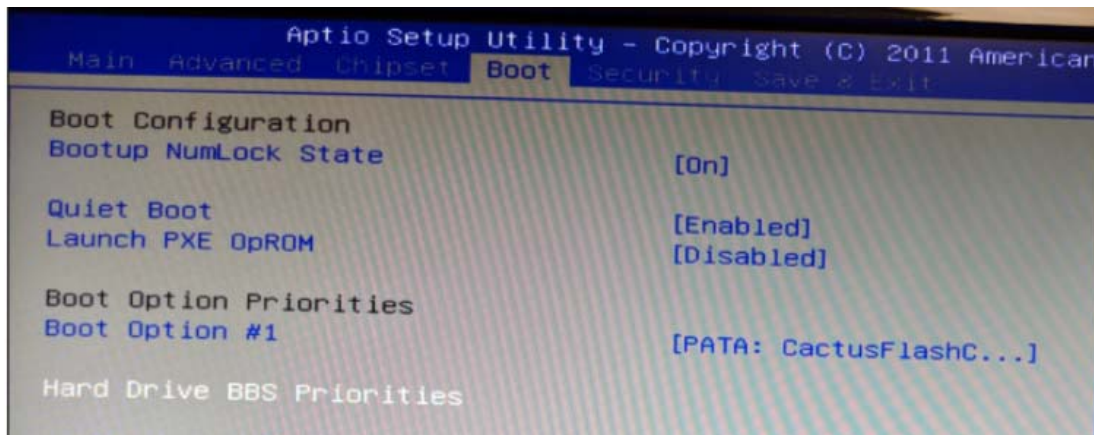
Aptio Setup Utility - Copyright (C) 2011 American

Main Advanced Chipset Boot Security Save & Exit

Boot Configuration
Bootup NumLock State [On]

Quiet Boot [Enabled]
Launch PXE OpROM [Disabled]

Boot Option Priorities
Boot Option #1 [PATA: CactusFlashC...]

Hard Drive BBS Priorities